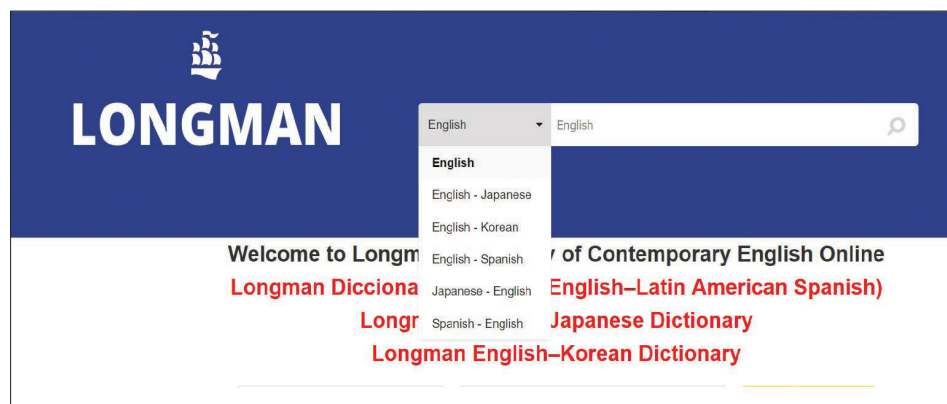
LONGMAN

English

English

English

English - Japanese

English - Korean

English - Spanish

Japanese - English

Spanish - English

Welcome to Longm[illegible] of Contemporary English Online

Longman Dicciona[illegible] English–Latin American Spanish)

Longr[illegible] Japanese Dictionary

Longman English–Korean Dictionary